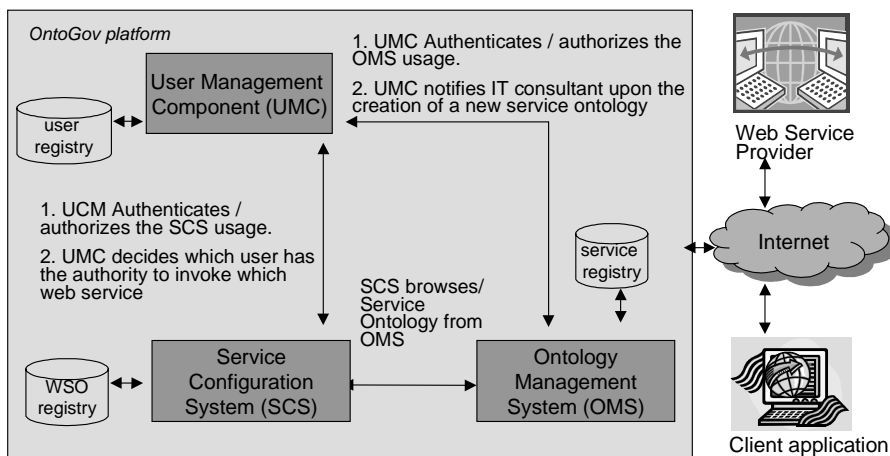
OntoGov platform

1. UMC Authenticates / authorizes the OMS usage.

2. UMC notifies IT consultant upon the creation of a new service ontology

User Management Component (UMC)

user registry

Web Service Provider

1. UCM Authenticates / authorizes the SCS usage.

2. UMC decides which user has the authority to invoke which web service

service registry

Internet

SCS browses/ Service Ontology from OMS

WSO registry

Service Configuration System (SCS)

Ontology Management System (OMS)

Client application